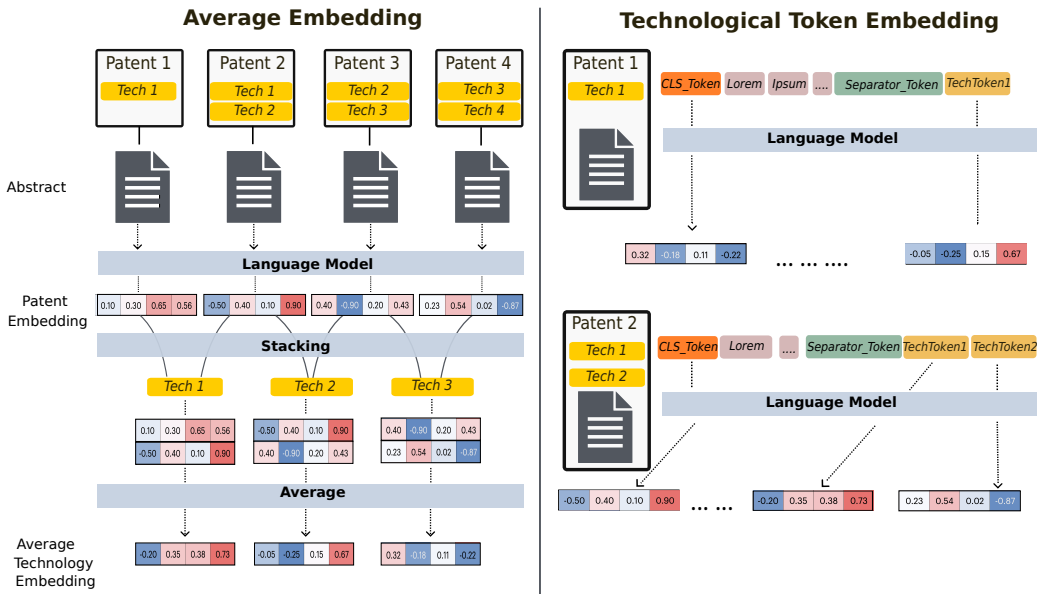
Average Embedding

Patent 1
Tech 1

Patent 2
Tech 1
Tech 2

Patent 3
Tech 2
Tech 3

Patent 4
Tech 3
Tech 4

Abstract

Language Model

Patent Embedding

| 0.10 | 0.30 | 0.65 | 0.56 |
|---|---|---|---|

| -0.50 | 0.40 | 0.10 | 0.90 |
|---|---|---|---|

| 0.40 | -0.90 | 0.20 | 0.43 |
|---|---|---|---|

| 0.23 | 0.54 | 0.02 | -0.87 |
|---|---|---|---|

Stacking

Tech 1

| 0.10 | 0.30 | 0.65 | 0.56 |
|---|---|---|---|
| -0.50 | 0.40 | 0.10 | 0.90 |

Tech 2

| -0.50 | 0.40 | 0.10 | 0.90 |
|---|---|---|---|
| 0.40 | -0.90 | 0.20 | 0.43 |

Tech 3

| 0.40 | -0.90 | 0.20 | 0.43 |
|---|---|---|---|
| 0.23 | 0.54 | 0.02 | -0.87 |

Average

Average Technology Embedding

| -0.20 | 0.35 | 0.38 | 0.73 |
|---|---|---|---|

| -0.05 | -0.25 | 0.15 | 0.67 |
|---|---|---|---|

| 0.32 | -0.18 | 0.11 | -0.22 |
|---|---|---|---|

Technological Token Embedding

Patent 1
Tech 1

CLS_Token Lorem Ipsum .... Separator_Token TechToken1

Language Model

| 0.32 | -0.18 | 0.11 | -0.22 |
|---|---|---|---|

... ... ....

| -0.05 | -0.25 | 0.15 | 0.67 |
|---|---|---|---|

Patent 2
Tech 1
Tech 2

CLS_Token Lorem .... Separator_Token TechToken1 TechToken2

Language Model

| -0.50 | 0.40 | 0.10 | 0.90 |
|---|---|---|---|

... ...

| -0.20 | 0.35 | 0.38 | 0.73 |
|---|---|---|---|

| 0.23 | 0.54 | 0.02 | -0.87 |
|---|---|---|---|